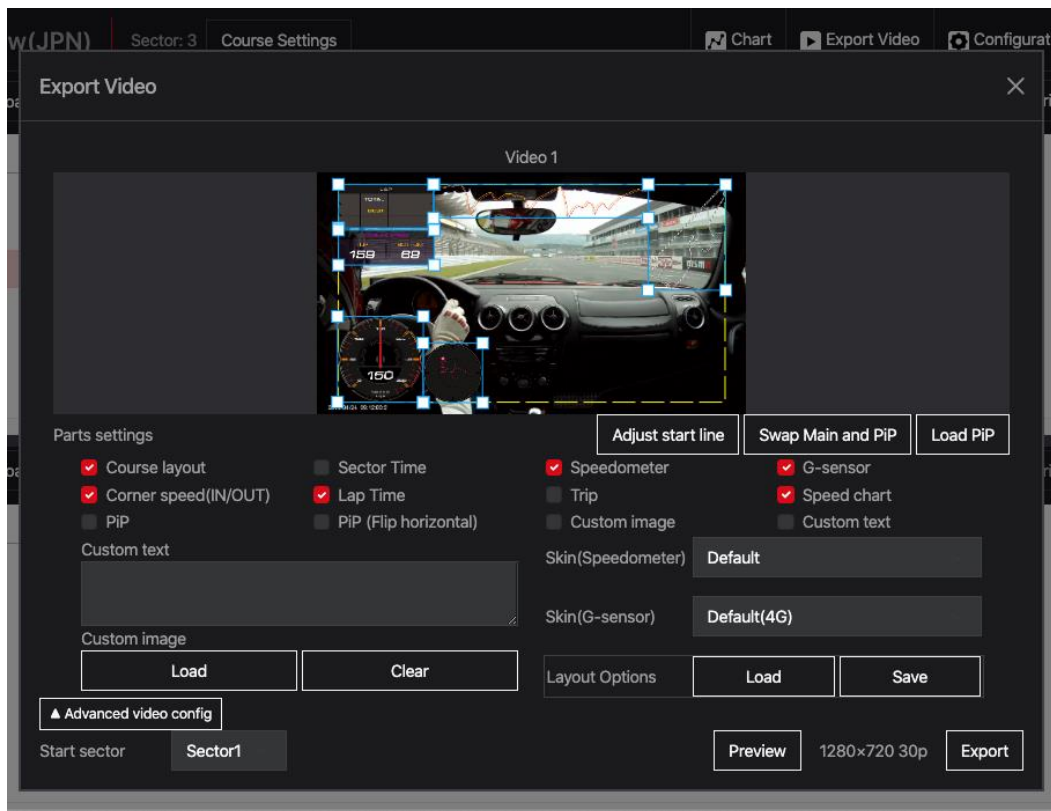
w(JPN) Sector: 3 Course Settings

Chart Export Video Configurat

Export Video

×

Video 1

159 68

150

Parts settings

Adjust start line Swap Main and PiP Load PiP

Course layout
Sector Time
Speedometer
G-sensor
Corner speed(IN/OUT)
Lap Time
Trip
Speed chart
PiP
PiP (Flip horizontal)
Custom image
Custom text

Custom text

Skin(Speedometer) Default

Skin(G-sensor) Default(4G)

Custom image

Load Clear

Layout Options Load Save

▲ Advanced video config

Start sector Sector1

Preview 1280×720 30p Export